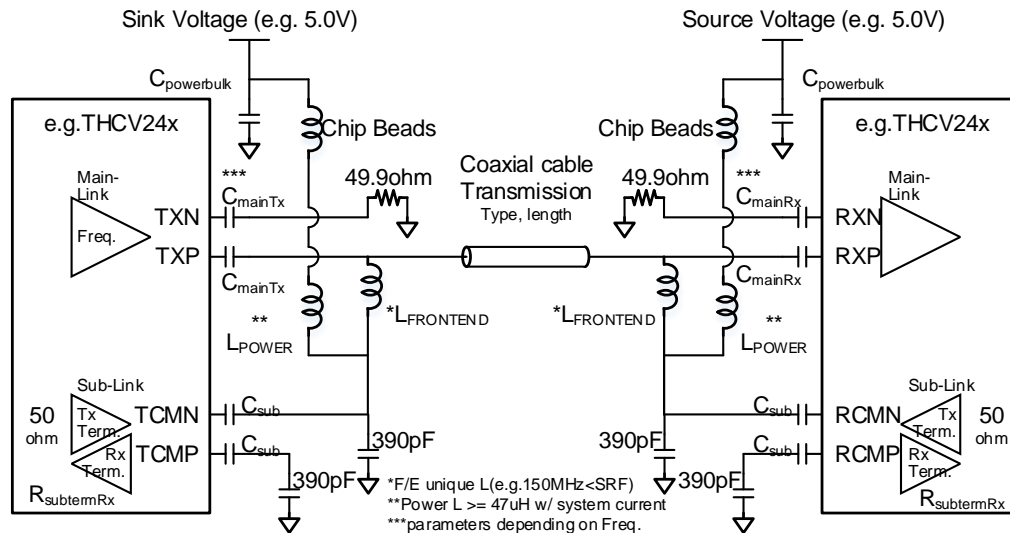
Sink Voltage (e.g. 5.0V)

Source Voltage (e.g. 5.0V)

$C_{powerbulk}$

$C_{powerbulk}$

e.g.THCV24x

e.g.THCV24x

Chip Beads

Chip Beads

Coaxial cable Transmission
Type, length

***

***

Main-Link

Main-Link

49.9ohm

49.9ohm

$C_{mainTx}$

$C_{mainRx}$

TXN

RXN

Freq.

TXP

RXP

$C_{mainTx}$

$C_{mainRx}$

**
$L_{POWER}$

$*L_{FRONTEND}$

$*L_{FRONTEND}$

**
$L_{POWER}$

Sub-Link

Sub-Link

50 ohm

50 ohm

Tx Term.

TCMN

$C_{sub}$

$C_{sub}$

RCMN

Tx Term.

Rx Term.

TCMP

$C_{sub}$

390pF

390pF

$C_{sub}$

RCMP

Rx Term.

390pF

390pF

$R_{subtermRx}$

$R_{subtermRx}$

*F/E unique L(e.g.150MHz<SRF)
**Power L >= 47uH w/ system current
***parameters depending on Freq.